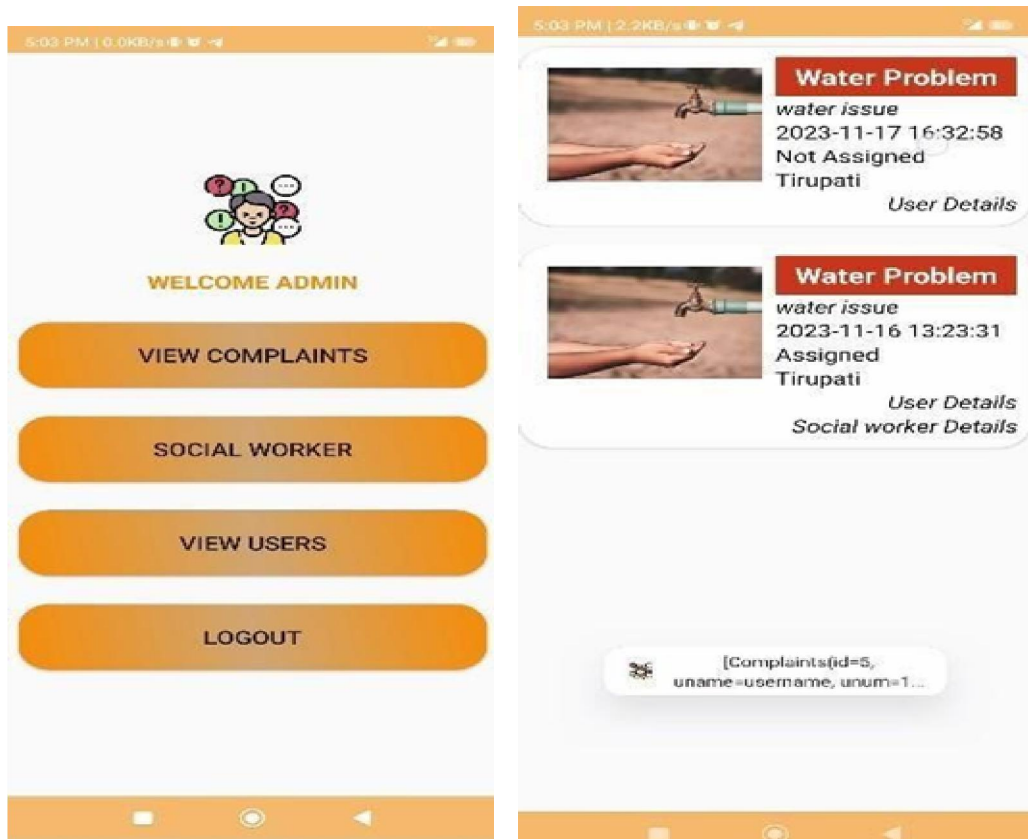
5:03 PM | 0.0KB/s

WELCOME ADMIN

VIEW COMPLAINTS

SOCIAL WORKER

VIEW USERS

LOGOUT

5:03 PM | 2.2KB/s

Water Problem
water issue
2023-11-17 16:32:58
Not Assigned
Tirupati
User Details

Water Problem
water issue
2023-11-16 13:23:31
Assigned
Tirupati
User Details
Social worker Details

[Complaints(id=5, uname=username, unum=1...